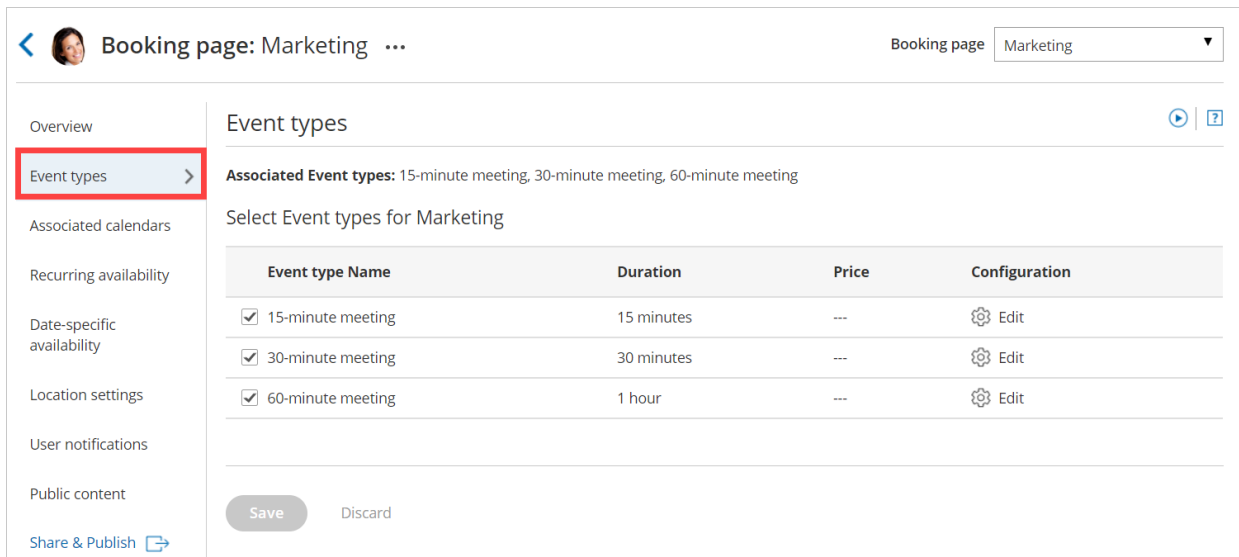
Booking page: Marketing ···

Booking page Marketing

Overview

Event types

Associated calendars

Recurring availability

Date-specific availability

Location settings

User notifications

Public content

Share & Publish

Event types

Associated Event types: 15-minute meeting, 30-minute meeting, 60-minute meeting

Select Event types for Marketing

| Event type Name | Duration | Price | Configuration |
|---|---|---|---|
| ✓ 15-minute meeting | 15 minutes | --- | Edit |
| ✓ 30-minute meeting | 30 minutes | --- | Edit |
| ✓ 60-minute meeting | 1 hour | --- | Edit |

Save Discard